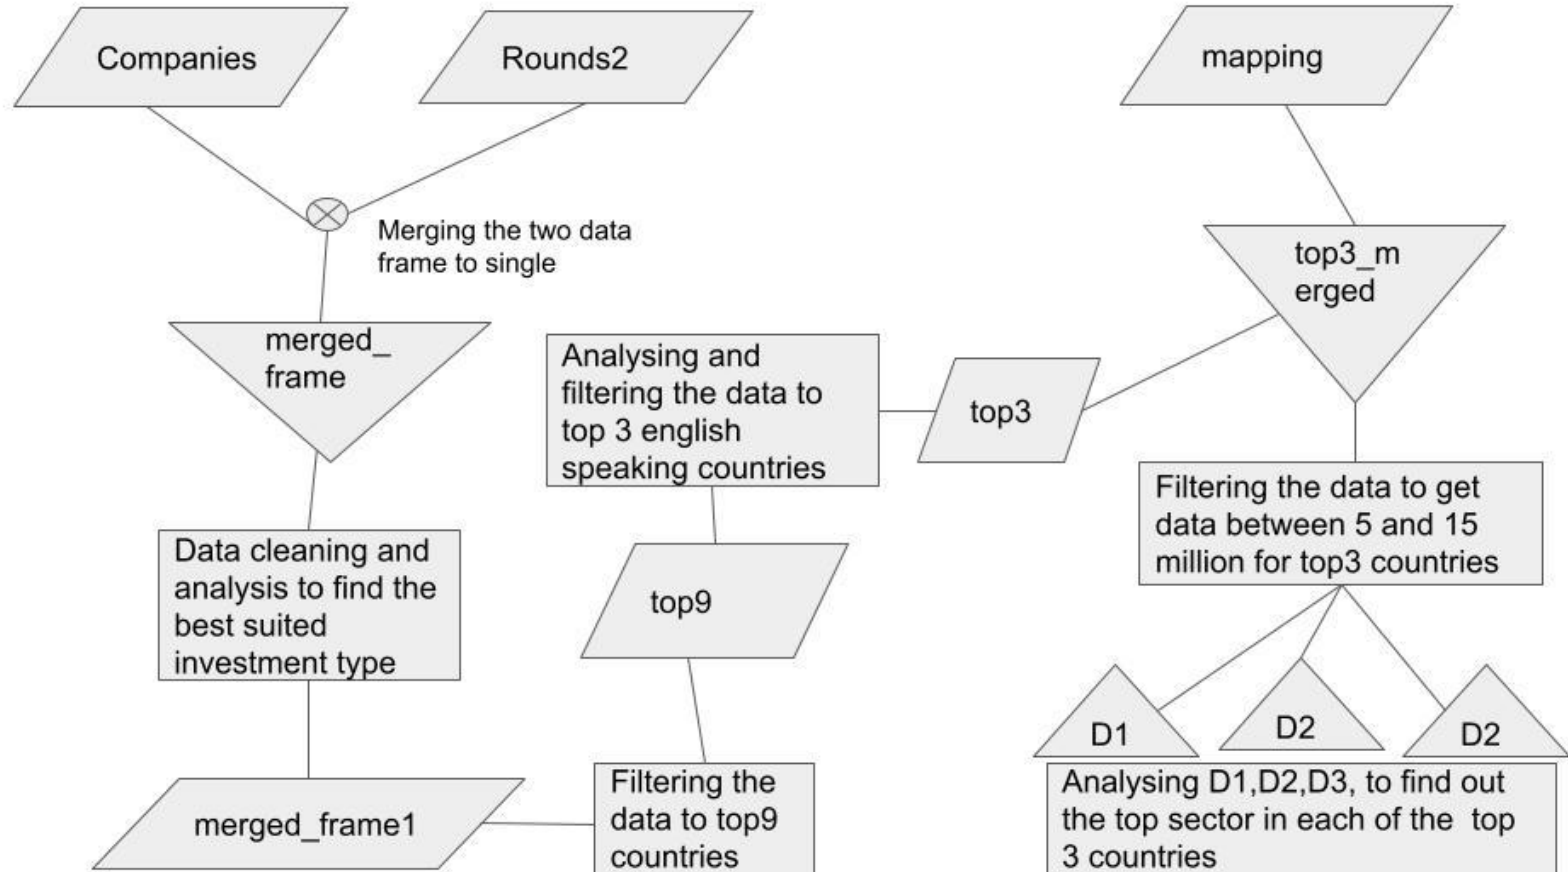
Companies

Rounds2

mapping

Merging the two data frame to single

merged_frame

top3_merged

Analysing and filtering the data to top 3 english speaking countries

top3

Filtering the data to get data between 5 and 15 million for top3 countries

Data cleaning and analysis to find the best suited investment type

top9

D1

D2

D2

merged_frame1

Filtering the data to top9 countries

Analysing D1,D2,D3, to find out the top sector in each of the top 3 countries